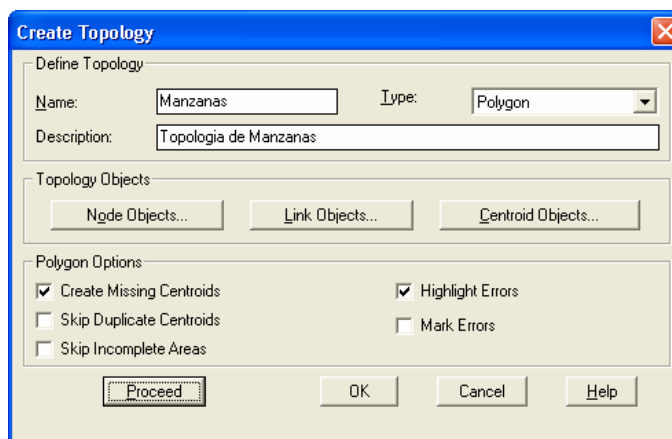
Create Topology

Define Topology

Name: Manzanas

Type: Polygon

Description: Topologia de Manzanas

Topology Objects

Node Objects...

Link Objects...

Centroid Objects...

Polygon Options

Create Missing Centroids

Skip Duplicate Centroids

Skip Incomplete Areas

Highlight Errors

Mark Errors

Proceed

OK

Cancel

Help